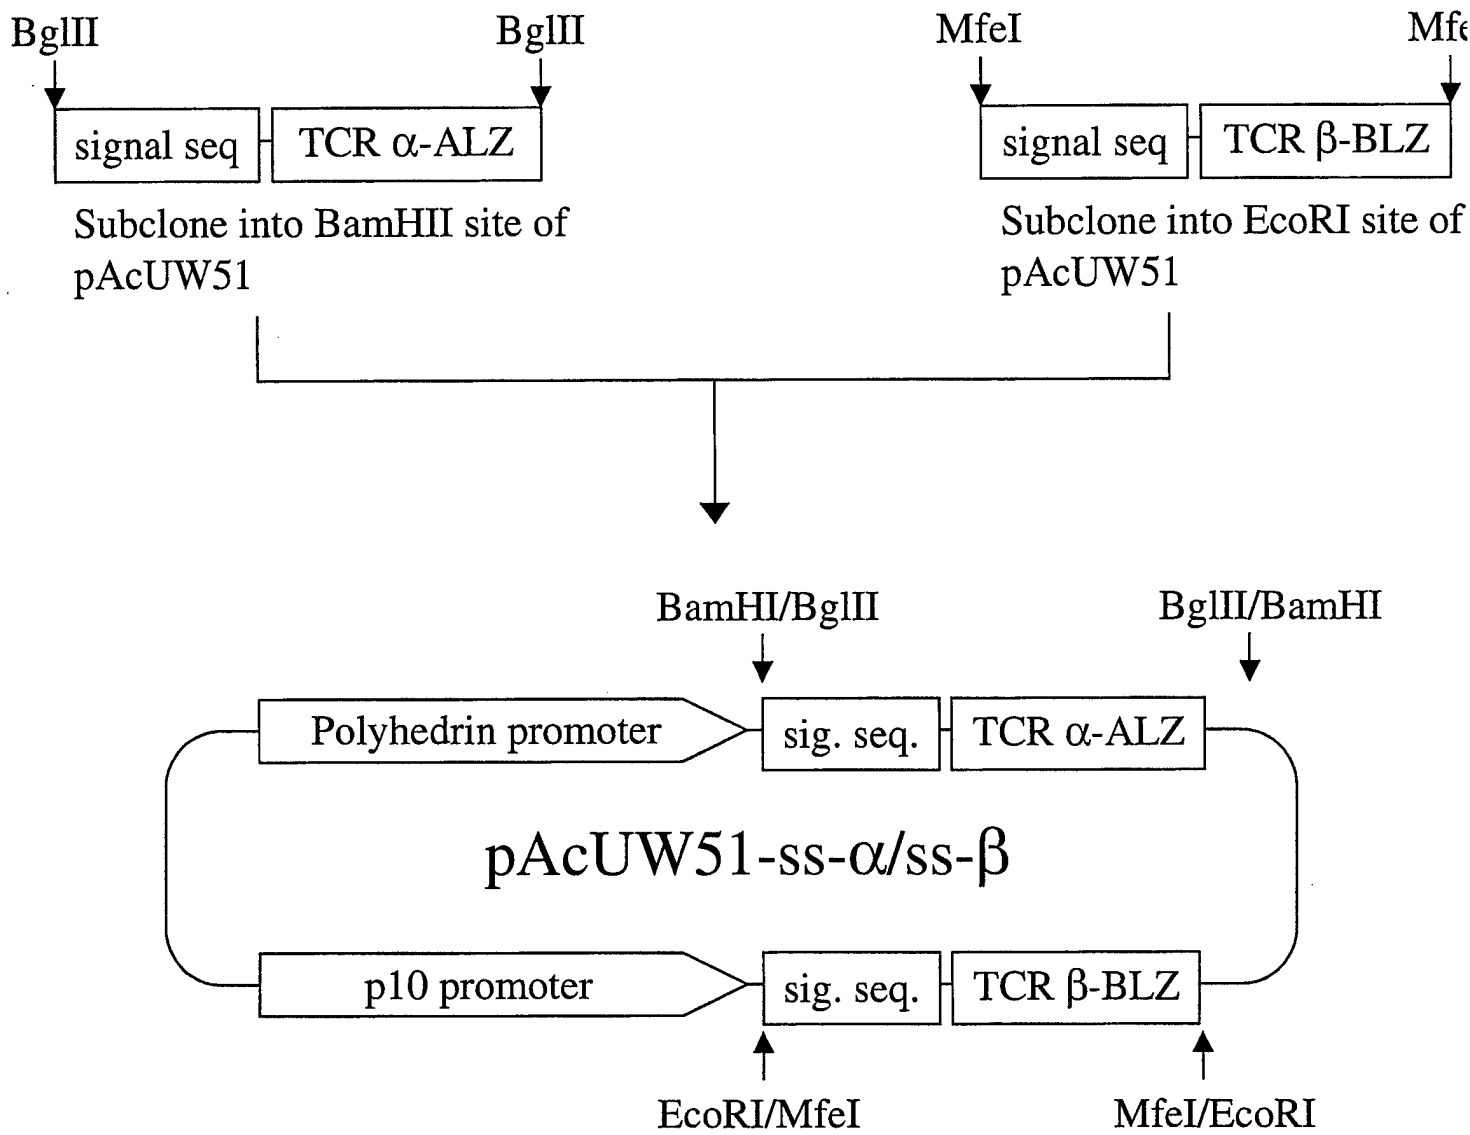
BglII

BglII

signal seq

TCR α-ALZ

Subclone into BamHII site of pAcUW51

MfeI

Mfe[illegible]

signal seq

TCR β-BLZ

Subclone into EcoRI site of pAcUW51

BamHI/BglII

BglII/BamHI

Polyhedrin promoter

sig. seq.

TCR α-ALZ

pAcUW51-ss-α/ss-β

p10 promoter

sig. seq.

TCR β-BLZ

EcoRI/MfeI

MfeI/EcoRI